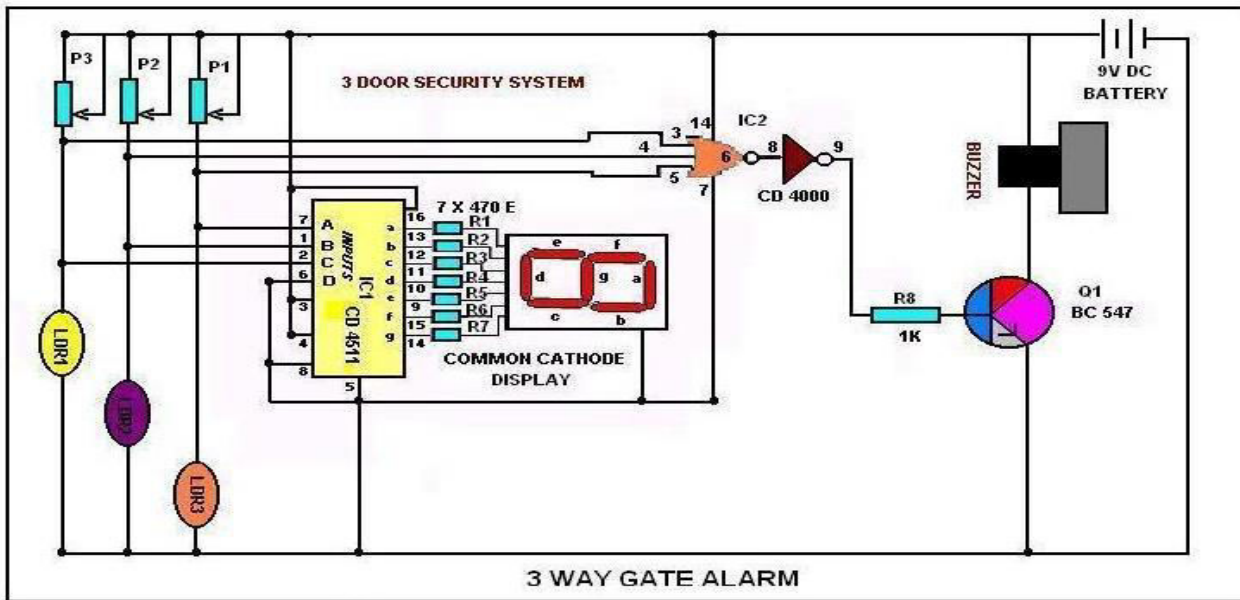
P3 P2 P1

3 DOOR SECURITY SYSTEM

3 14 IC2
4 6 8 9
5 7
CD 4000

9V DC BATTERY

BUZZER

7 A
1 B
2 C
6 D
3
4
8
INPUTS
IC1
CD 4511
16 a b c d e f g
13 12 11 10 9 15 14
5

7 X 470 E
R1 R2 R3 R4 R5 R6 R7

e f d g a c b

COMMON CATHODE DISPLAY

R8
1K

Q1
BC 547

LDR1
LDR2
LDR3

3 WAY GATE ALARM